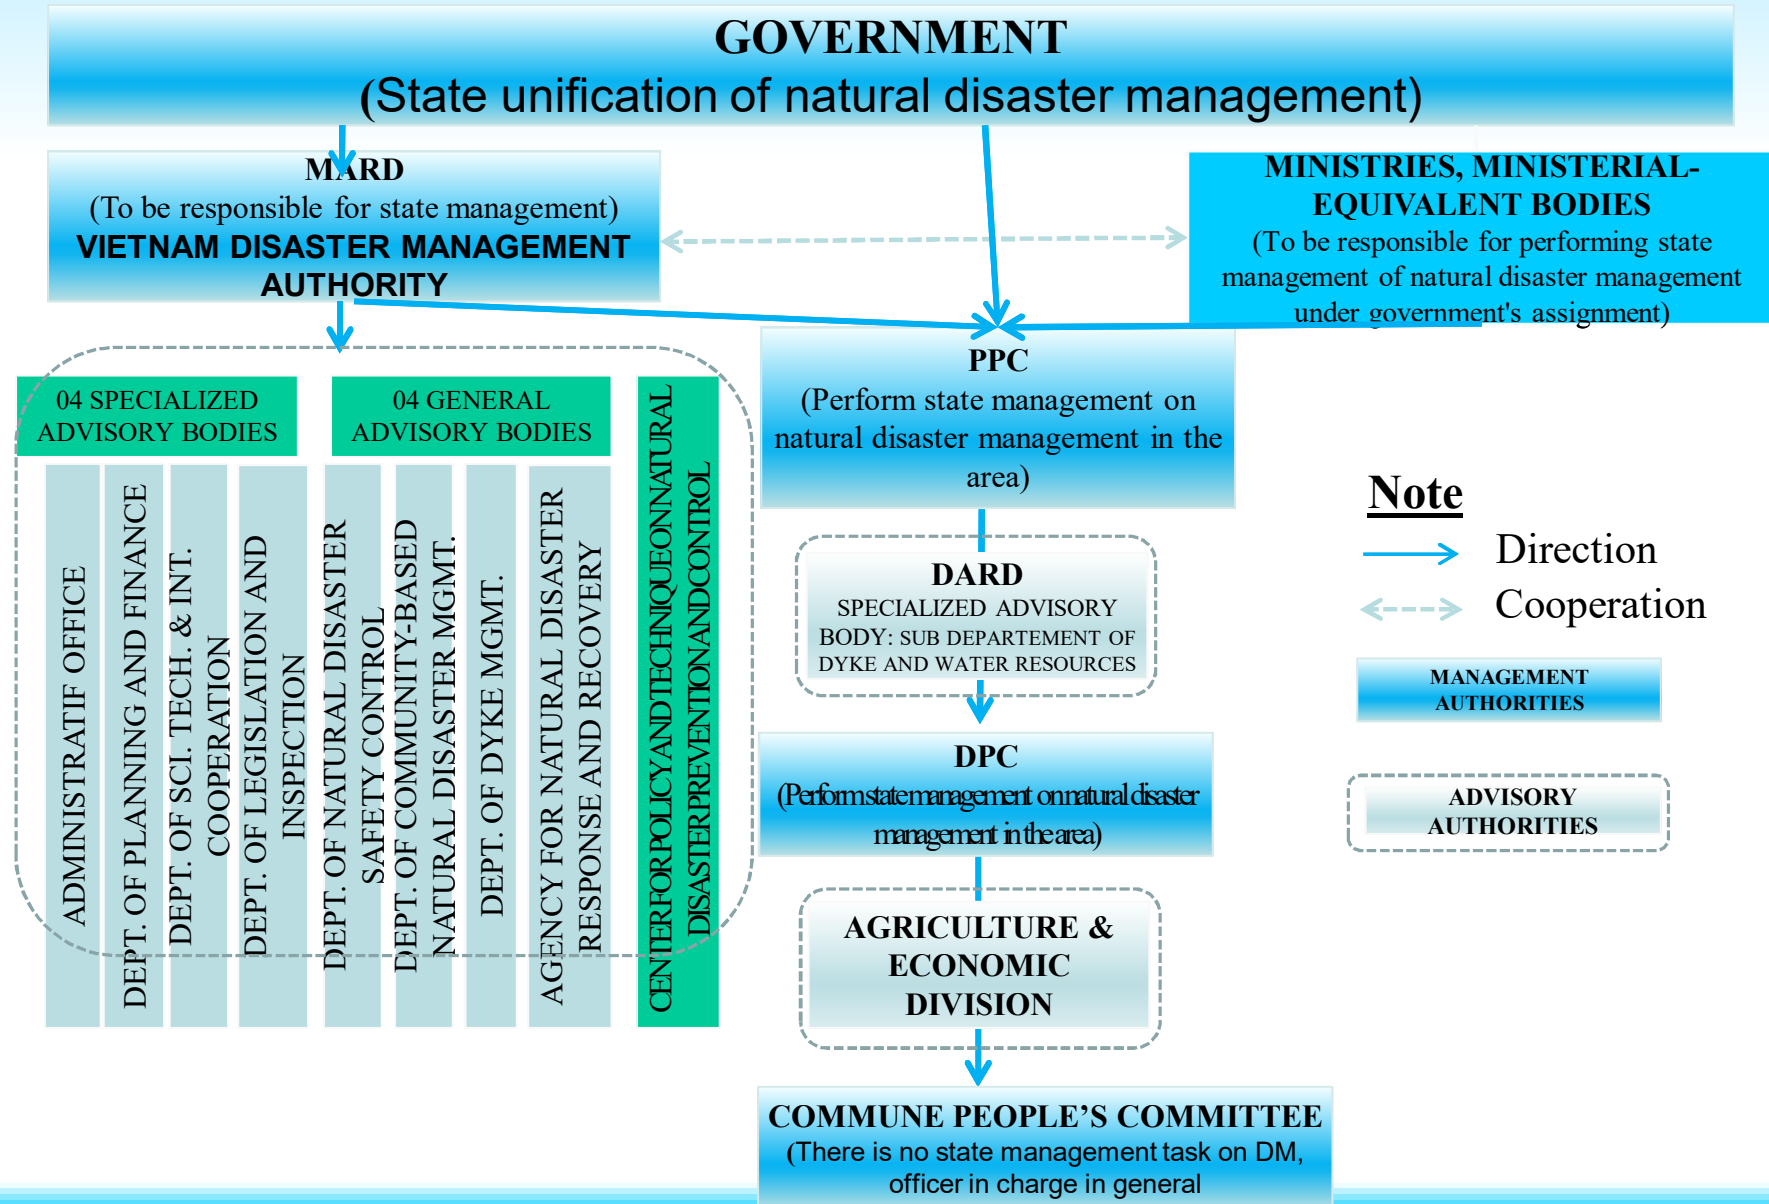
GOVERNMENT
(State unification of natural disaster management)

MARD
(To be responsible for state management)
VIETNAM DISASTER MANAGEMENT AUTHORITY

MINISTRIES, MINISTERIAL-EQUIVALENT BODIES
(To be responsible for performing state management of natural disaster management under government's assignment)

04 SPECIALIZED ADVISORY BODIES

04 GENERAL ADVISORY BODIES

ADMINISTRATIF OFFICE

DEPT. OF PLANNING AND FINANCE

DEPT. OF SCI. TECH. & INT. COOPERATION

DEPT. OF LEGISLATION AND INSPECTION

DEPT. OF NATURAL DISASTER SAFETY CONTROL

DEPT. OF COMMUNITY-BASED NATURAL DISASTER MGMT.

DEPT. OF DYKE MGMT.

AGENCY FOR NATURAL DISASTER RESPONSE AND RECOVERY

CENTERFORPOLICYANDTECHNIQUEONNATURAL DISASTERPREVENTIONANDCONTROL

PPC
(Perform state management on natural disaster management in the area)

DARD
SPECIALIZED ADVISORY BODY: SUB DEPARTEMENT OF DYKE AND WATER RESOURCES

DPC
(Performstatemanagement onnaturaldisaster management inthearea)

AGRICULTURE & ECONOMIC DIVISION

COMMUNE PEOPLE'S COMMITTEE
(There is no state management task on DM, officer in charge in general

Note
Direction
Cooperation

MANAGEMENT AUTHORITIES

ADVISORY AUTHORITIES